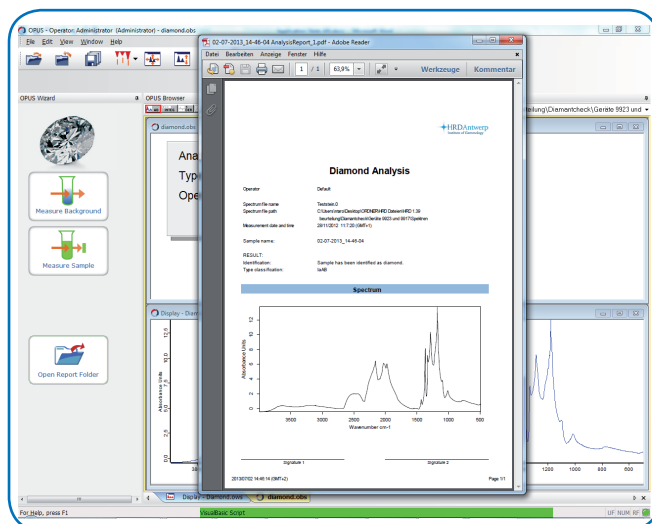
OPUS - Operator: Administrator (Administrator) - diamond.obs

File Edit View Window Help

OPUS Wizard

OPUS Browser

diamond.obs

Ana
Typ
Ope

Measure Background

Measure Sample

Open Report Folder

Display - Diam

Absorbance Units

12 10 8 6 4 2

eilung\Diamantcheck\Geräte 9923 und

1200 1000 800 600

02-07-2013_14-46-04 AnalysisReport_1.pdf - Adobe Reader

Datei Bearbeiten Anzeige Fenster Hilfe

1 / 1 63,9%

Werkzeuge Kommentar

HRDAntwerp
Institute of Gemmology

Diamond Analysis

Operator Default

Spectrum file name Testdiam.0
Spectrum file path C:\Users\mars\Desktop\ORDNER\HRD Dateien\HRD 1.39 beurteilung\Diamantcheck\Geräte 9923 und 99170\spektren
Measurement date and time 20/11/2012 11:17:20 (GMT+1)

Sample name: 02-07-2013_14-46-04

RESULT:
Identification: Sample has been identified as diamond.
Type classification: IaAB

Spectrum

Absorbance Units

12 10 8 6 4 2 0

3500 3000 2500 2000 1500 1000 500

Wavenumber cm-1

Signature 1

Signature 2

2013/07/02 14:46:14 (GMT+2)

Page 1/1

Display - Diamond.dwe

diamond.obs

For Help, press F1

VisualBasic Script

UF NUM RF